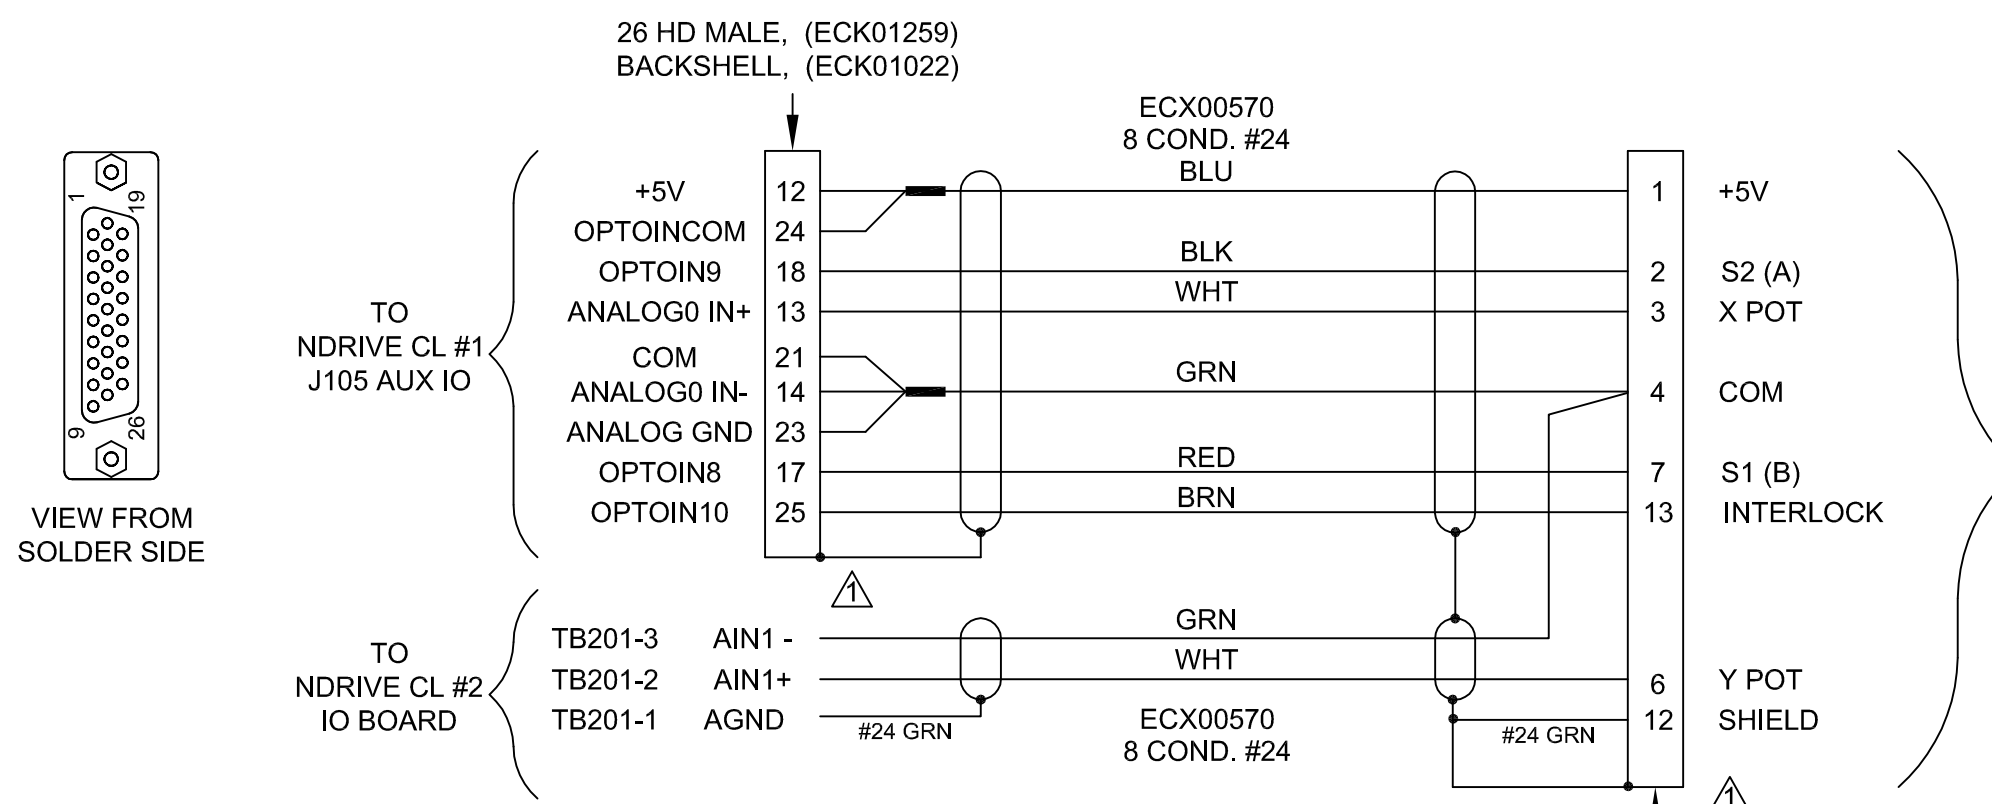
26 HD MALE, (ECK01259)
BACKSHELL, (ECK01022)

ECX00570
8 COND. #24

1
19
9
26

VIEW FROM
SOLDER SIDE

TO
NDRIVE CL #1
J105 AUX IO

+5V 12
OPTOINCOM 24
OPTOIN9 18
ANALOG0 IN+ 13
COM 21
ANALOG0 IN- 14
ANALOG GND 23
OPTOIN8 17
OPTOIN10 25

BLU
BLK
WHT
GRN
RED
BRN

1 +5V
2 S2 (A)
3 X POT
4 COM
7 S1 (B)
13 INTERLOCK

1

TO
NDRIVE CL #2
IO BOARD

TB201-3 AIN1 -
TB201-2 AIN1+
TB201-1 AGND

#24 GRN

GRN
WHT

ECX00570
8 COND. #24

#24 GRN

6 Y POT
12 SHIELD

1